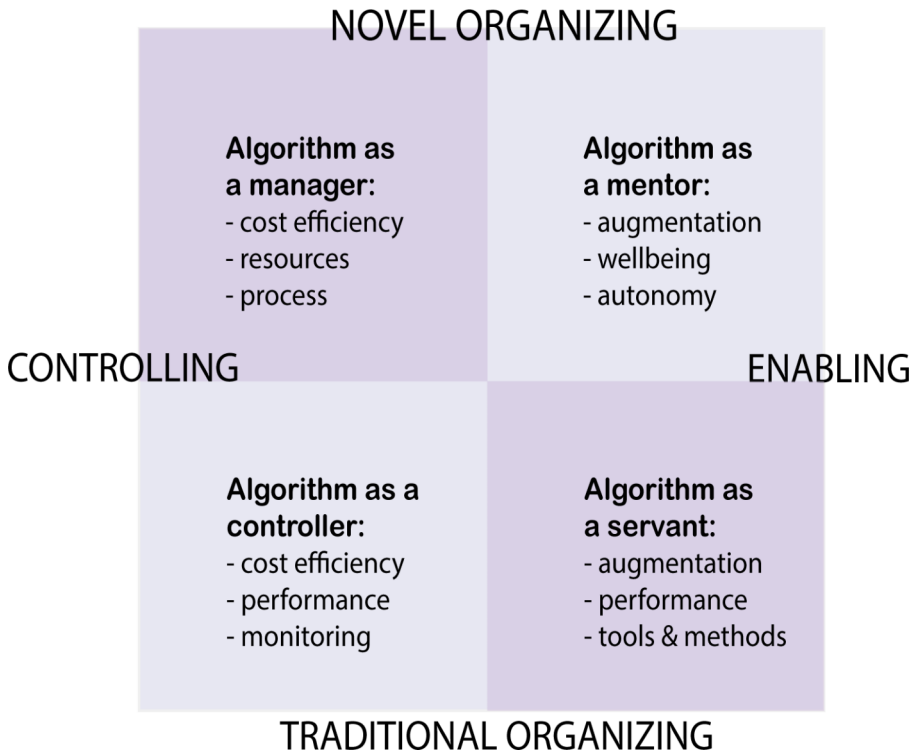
NOVEL ORGANIZING

Algorithm as a manager:
- cost efficiency
- resources
- process

Algorithm as a mentor:
- augmentation
- wellbeing
- autonomy

CONTROLLING

ENABLING

Algorithm as a controller:
- cost efficiency
- performance
- monitoring

Algorithm as a servant:
- augmentation
- performance
- tools & methods

TRADITIONAL ORGANIZING